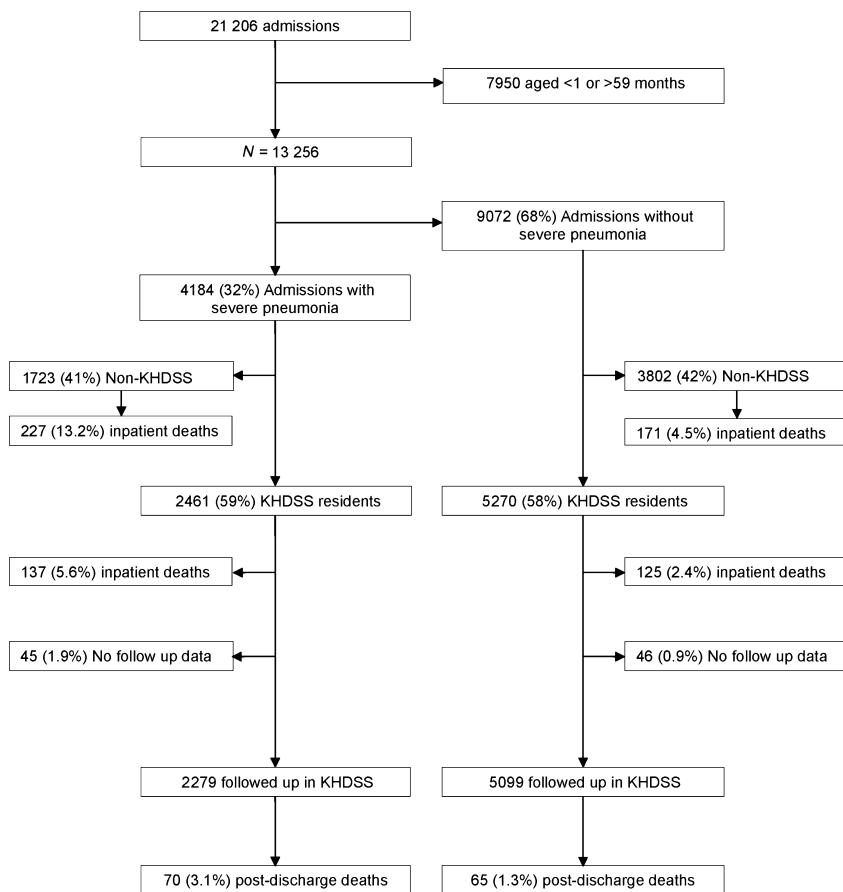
21 206 admissions

7950 aged <1 or >59 months

$N$ = 13 256

9072 (68%) Admissions without severe pneumonia

4184 (32%) Admissions with severe pneumonia

1723 (41%) Non-KHDSS

227 (13.2%) inpatient deaths

3802 (42%) Non-KHDSS

171 (4.5%) inpatient deaths

2461 (59%) KHDSS residents

5270 (58%) KHDSS residents

137 (5.6%) inpatient deaths

125 (2.4%) inpatient deaths

45 (1.9%) No follow up data

46 (0.9%) No follow up data

2279 followed up in KHDSS

5099 followed up in KHDSS

70 (3.1%) post-discharge deaths

65 (1.3%) post-discharge deaths